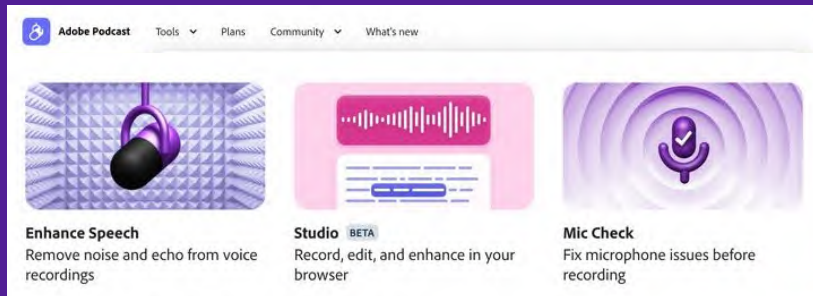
Adobe Podcast Tools Plans Community What's new

Enhance Speech
Remove noise and echo from voice recordings

Studio BETA
Record, edit, and enhance in your browser

Mic Check
Fix microphone issues before recording